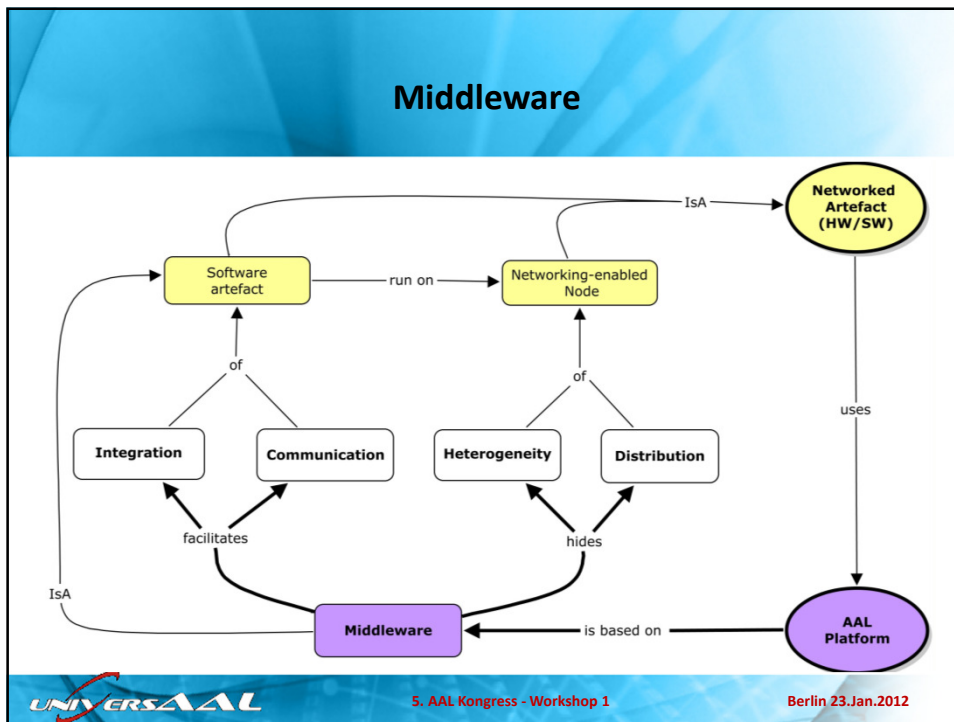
Middleware

Networked Artefact (HW/SW)

IsA

Software artefact

run on

Networking-enabled Node

of

of

uses

Integration

Communication

Heterogeneity

Distribution

facilitates

hides

IsA

Middleware

is based on

AAL Platform

UNIVERSAAL

5. AAL Kongress - Workshop 1

Berlin 23.Jan.2012